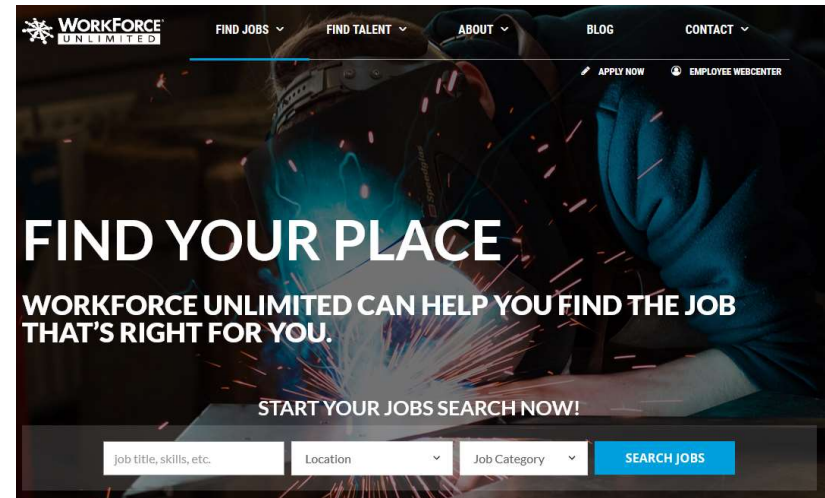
WORKFORCE UNLIMITED

FIND JOBS FIND TALENT ABOUT BLOG CONTACT

APPLY NOW EMPLOYEE WEBCENTER

FIND YOUR PLACE

WORKFORCE UNLIMITED CAN HELP YOU FIND THE JOB THAT'S RIGHT FOR YOU.

START YOUR JOBS SEARCH NOW!

job title, skills, etc.

Location

Job Category

SEARCH JOBS